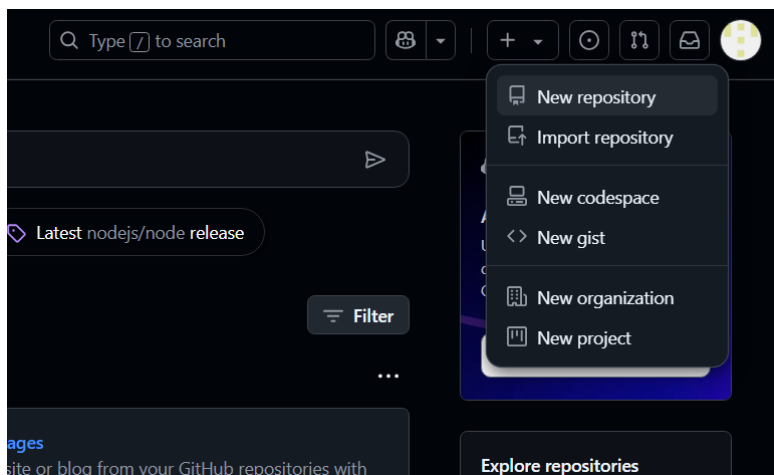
Type / to search

New repository
Import repository
New codespace
New gist
New organization
New project

Latest nodejs/node release

Filter

ages
site or blog from your GitHub repositories with

Explore repositories